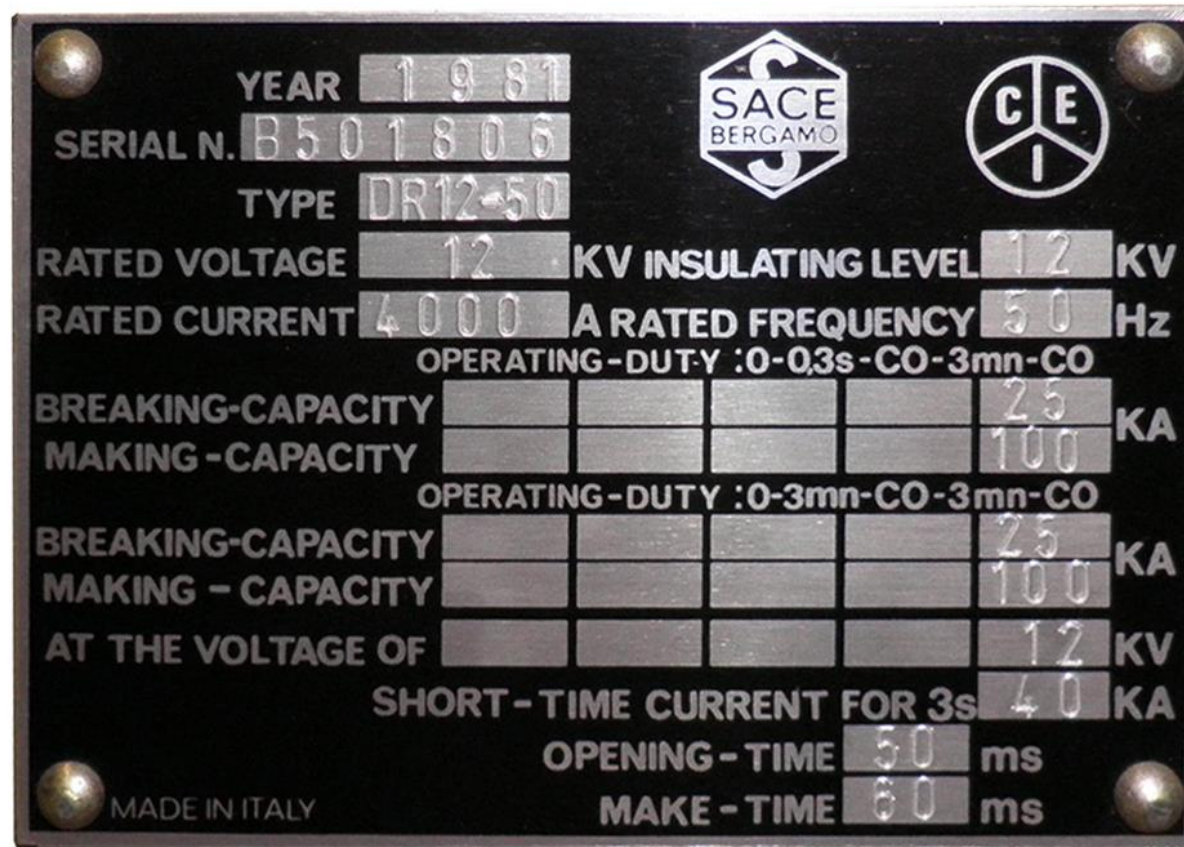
YEAR 1981

SACE BERGAMO

C E I

SERIAL N. B501806

TYPE DR12-50

RATED VOLTAGE 12 KV INSULATING LEVEL 12 KV

RATED CURRENT 4000 A RATED FREQUENCY 50 Hz

OPERATING-DUT-Y :0-0,3s-CO-3mn-CO

BREAKING-CAPACITY 25 KA

MAKING-CAPACITY 100 KA

OPERATING-DUTY :0-3mn-CO-3mn-CO

BREAKING-CAPACITY 25 KA

MAKING - CAPACITY 100 KA

AT THE VOLTAGE OF 12 KV

SHORT-TIME CURRENT FOR 3s 40 KA

OPENING-TIME 50 ms

MADE IN ITALY

MAKE-TIME 60 ms